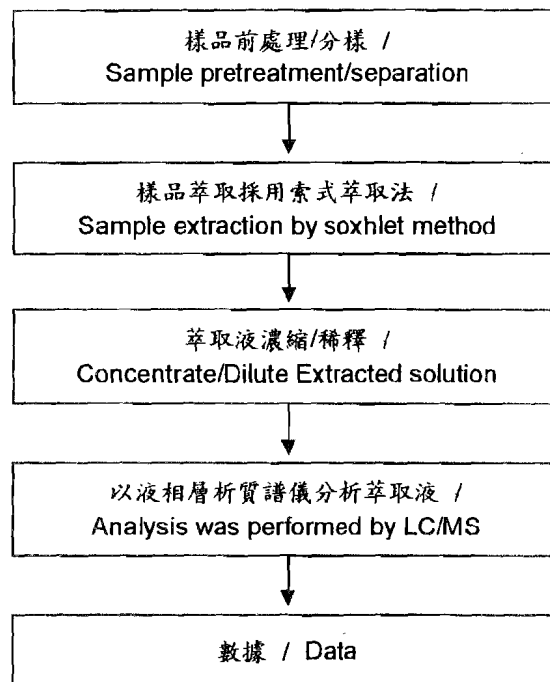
樣品前處理/分樣 /
Sample pretreatment/separation

樣品萃取採用索式萃取法 /
Sample extraction by soxhlet method

萃取液濃縮/稀釋 /
Concentrate/Dilute Extracted solution

以液相層析質譜儀分析萃取液 /
Analysis was performed by LC/MS

數據 / Data